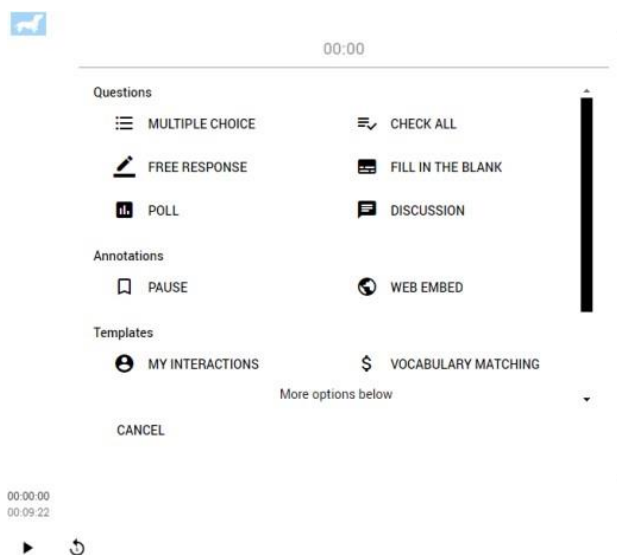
00:00

Questions

MULTIPLE CHOICE

CHECK ALL

FREE RESPONSE

FILL IN THE BLANK

POLL

DISCUSSION

Annotations

PAUSE

WEB EMBED

Templates

MY INTERACTIONS

$ VOCABULARY MATCHING

More options below

CANCEL

00:00:00
00:09:22